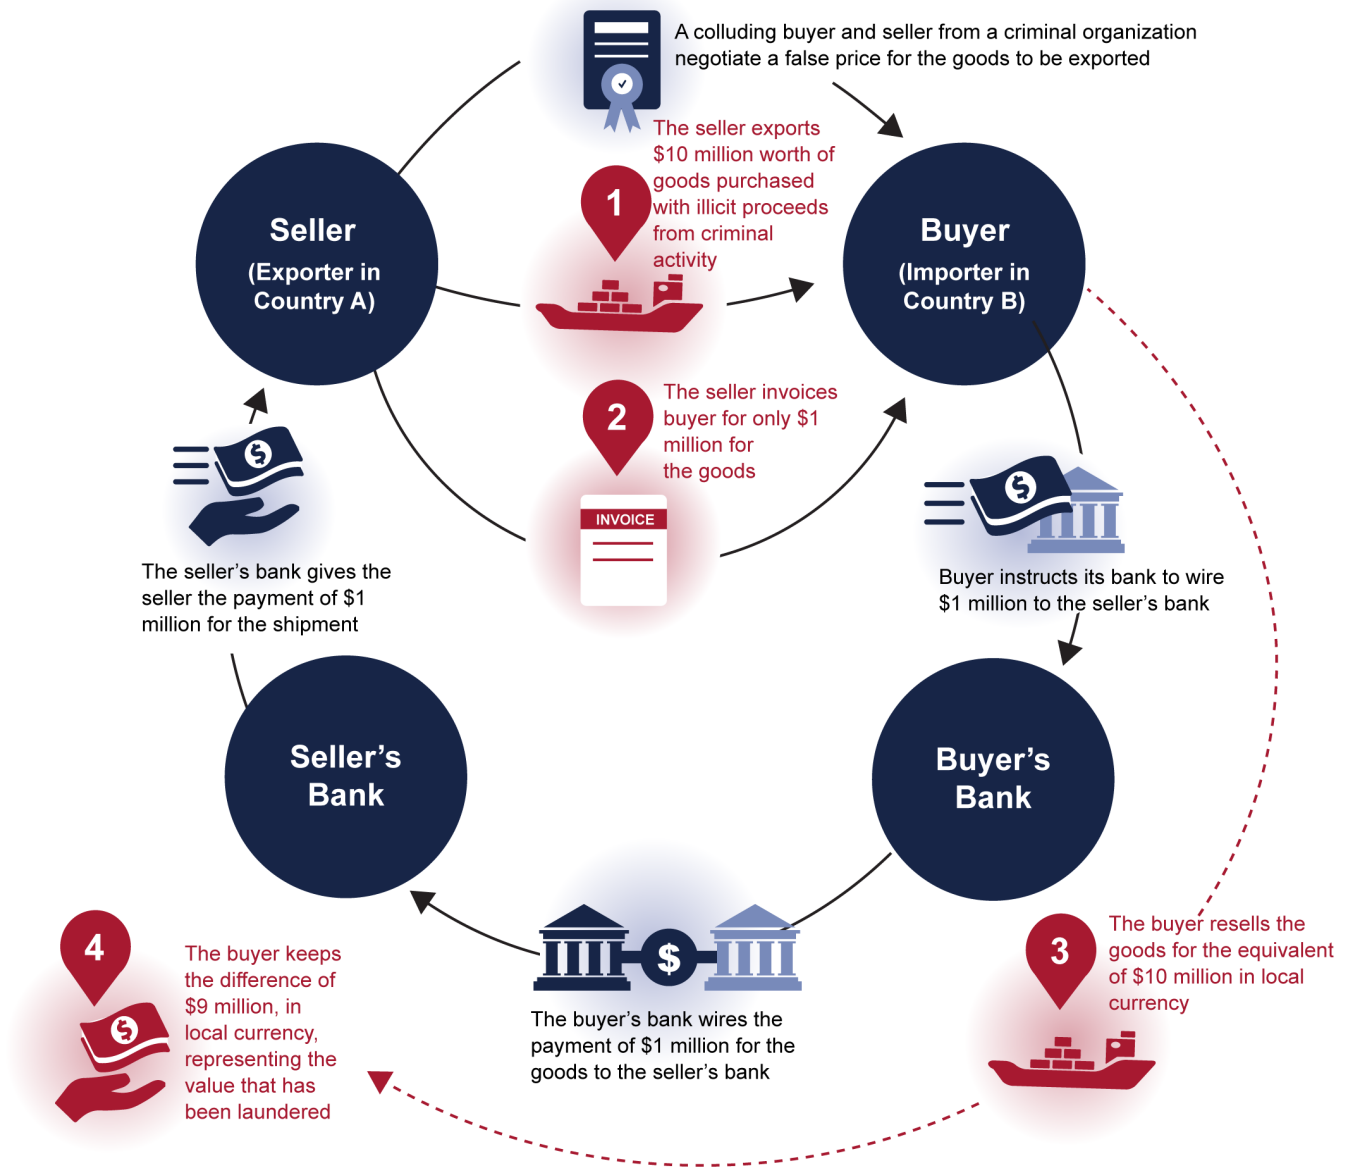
A colluding buyer and seller from a criminal organization negotiate a false price for the goods to be exported

Seller
(Exporter in Country A)

1

The seller exports $10 million worth of goods purchased with illicit proceeds from criminal activity

Buyer
(Importer in Country B)

2

The seller invoices buyer for only $1 million for the goods

INVOICE

The seller's bank gives the seller the payment of $1 million for the shipment

Buyer instructs its bank to wire $1 million to the seller's bank

Seller's Bank

Buyer's Bank

$

The buyer's bank wires the payment of $1 million for the goods to the seller's bank

4

The buyer keeps the difference of $9 million, in local currency, representing the value that has been laundered

3

The buyer resells the goods for the equivalent of $10 million in local currency